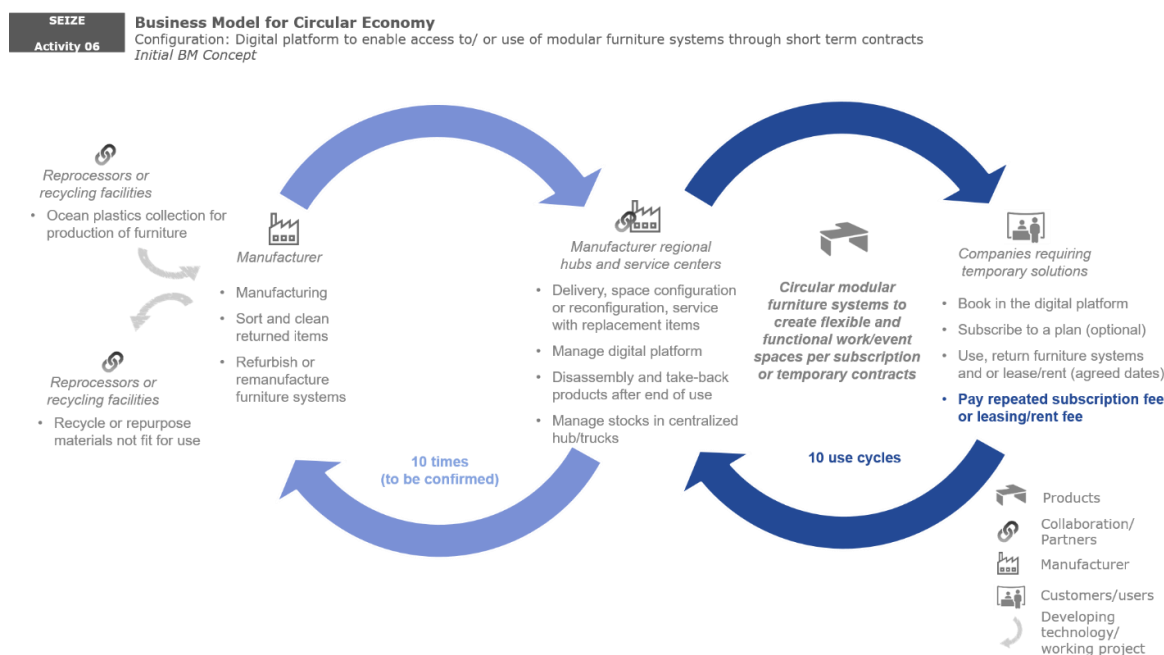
SEIZE
Activity 06

Business Model for Circular Economy
Configuration: Digital platform to enable access to/ or use of modular furniture systems through short term contracts
Initial BM Concept

Reprocessors or recycling facilities
• Ocean plastics collection for production of furniture

Reprocessors or recycling facilities
• Recycle or repurpose materials not fit for use

Manufacturer
• Manufacturing
• Sort and clean returned items
• Refurbish or remanufacture furniture systems

Manufacturer regional hubs and service centers
• Delivery, space configuration or reconfiguration, service with replacement items
• Manage digital platform
• Disassembly and take-back products after end of use
• Manage stocks in centralized hub/trucks

Circular modular furniture systems to create flexible and functional work/event spaces per subscription or temporary contracts

Companies requiring temporary solutions
• Book in the digital platform
• Subscribe to a plan (optional)
• Use, return furniture systems and or lease/rent (agreed dates)
• Pay repeated subscription fee or leasing/rent fee

10 times
(to be confirmed)

10 use cycles

Products
Collaboration/ Partners
Manufacturer
Customers/users
Developing technology/ working project